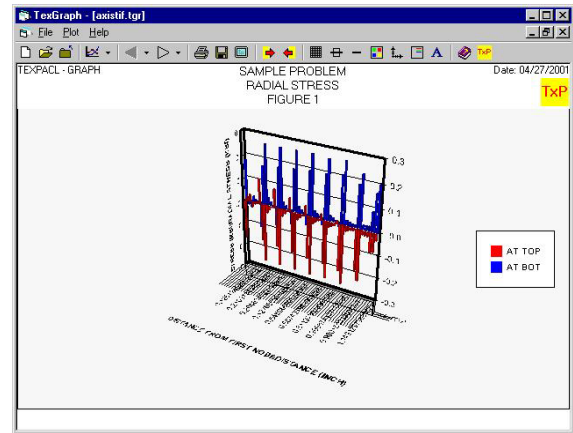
TexGraph - [axistif.tgr]

File Plot Help

TxP

TEXPACL - GRAPH

SAMPLE PROBLEM
RADIAL STRESS
FIGURE 1

Date: 04/27/2001

TxP

0.3
0.2
0.1
0.0
-0.1
-0.2
-0.3

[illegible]

DISTANCE FROM FIRST NODE/DISTANCE (INCH)

AT TOP
AT BOT